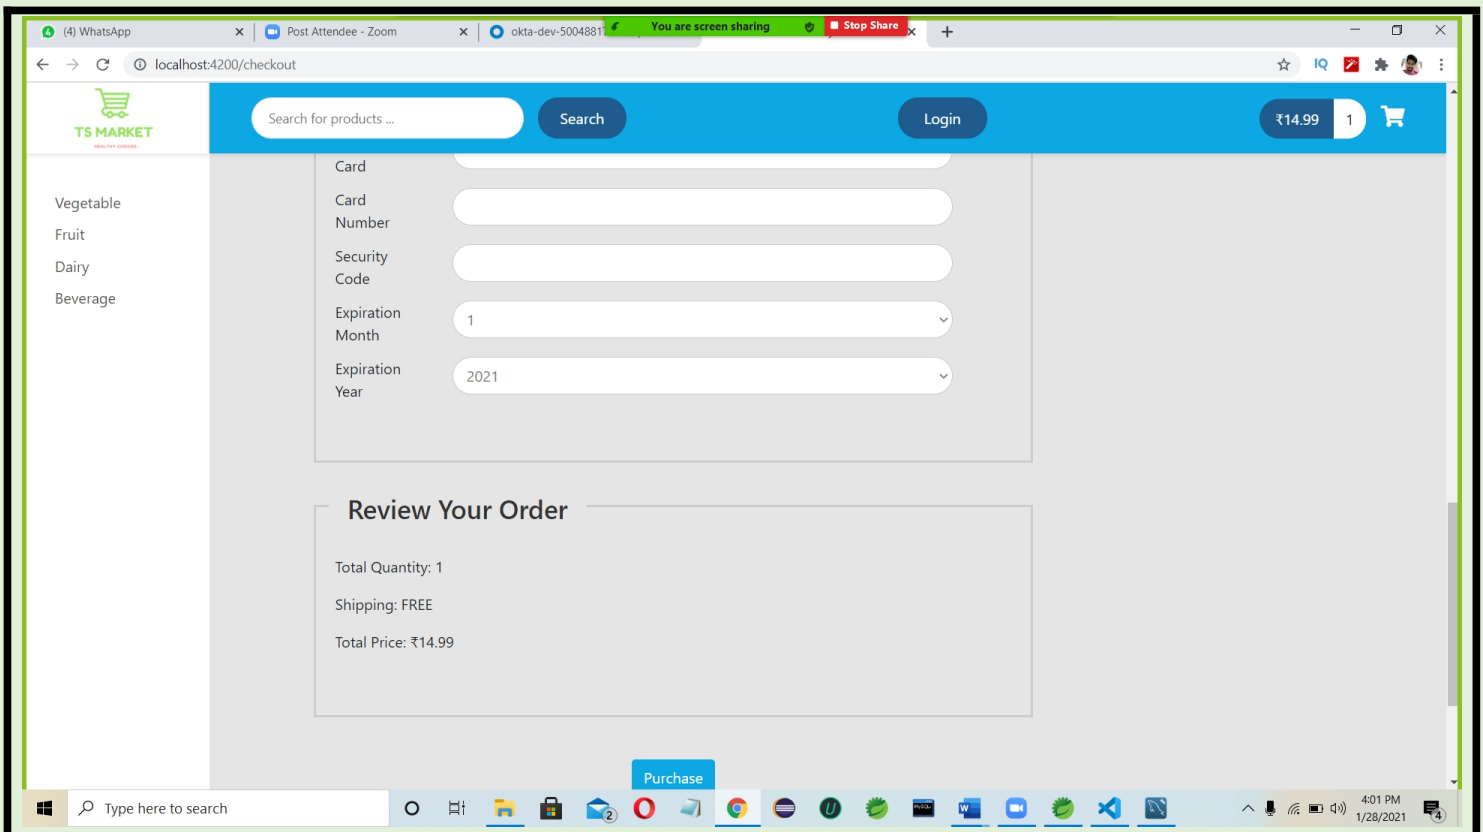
(4) WhatsApp
Post Attendee - Zoom
okta-dev-50048811
You are screen sharing
Stop Share
localhost:4200/checkout
IQ

TS MARKET
HEALTHY CHOICES

Search for products ...
Search
Login
₹14.99
1

Vegetable
Fruit
Dairy
Beverage

Card

Card Number

Security Code

Expiration Month
1

Expiration Year
2021

Review Your Order

Total Quantity: 1

Shipping: FREE

Total Price: ₹14.99

Purchase

Type here to search
4:01 PM
1/28/2021
4